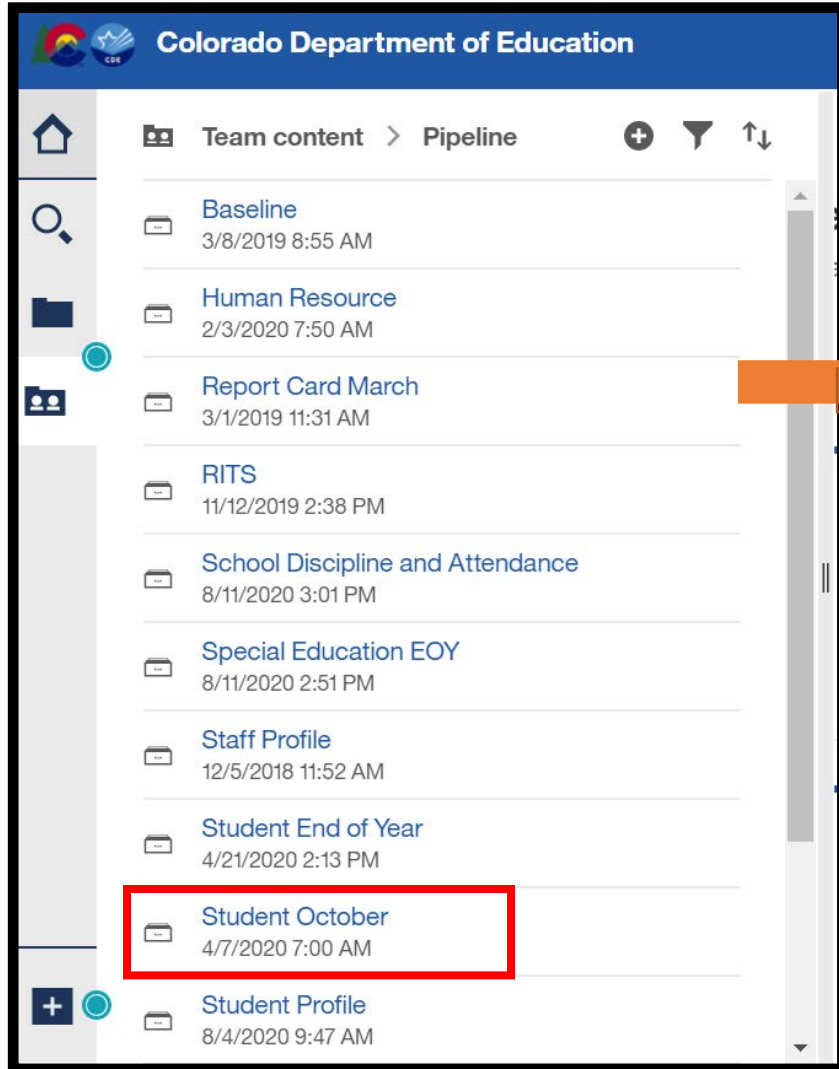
CDE Colorado Department of Education

Team content > Pipeline

Baseline
3/8/2019 8:55 AM

Human Resource
2/3/2020 7:50 AM

Report Card March
3/1/2019 11:31 AM

RITS
11/12/2019 2:38 PM

School Discipline and Attendance
8/11/2020 3:01 PM

Special Education EOY
8/11/2020 2:51 PM

Staff Profile
12/5/2018 11:52 AM

Student End of Year
4/21/2020 2:13 PM

Student October
4/7/2020 7:00 AM

Student Profile
8/4/2020 9:47 AM